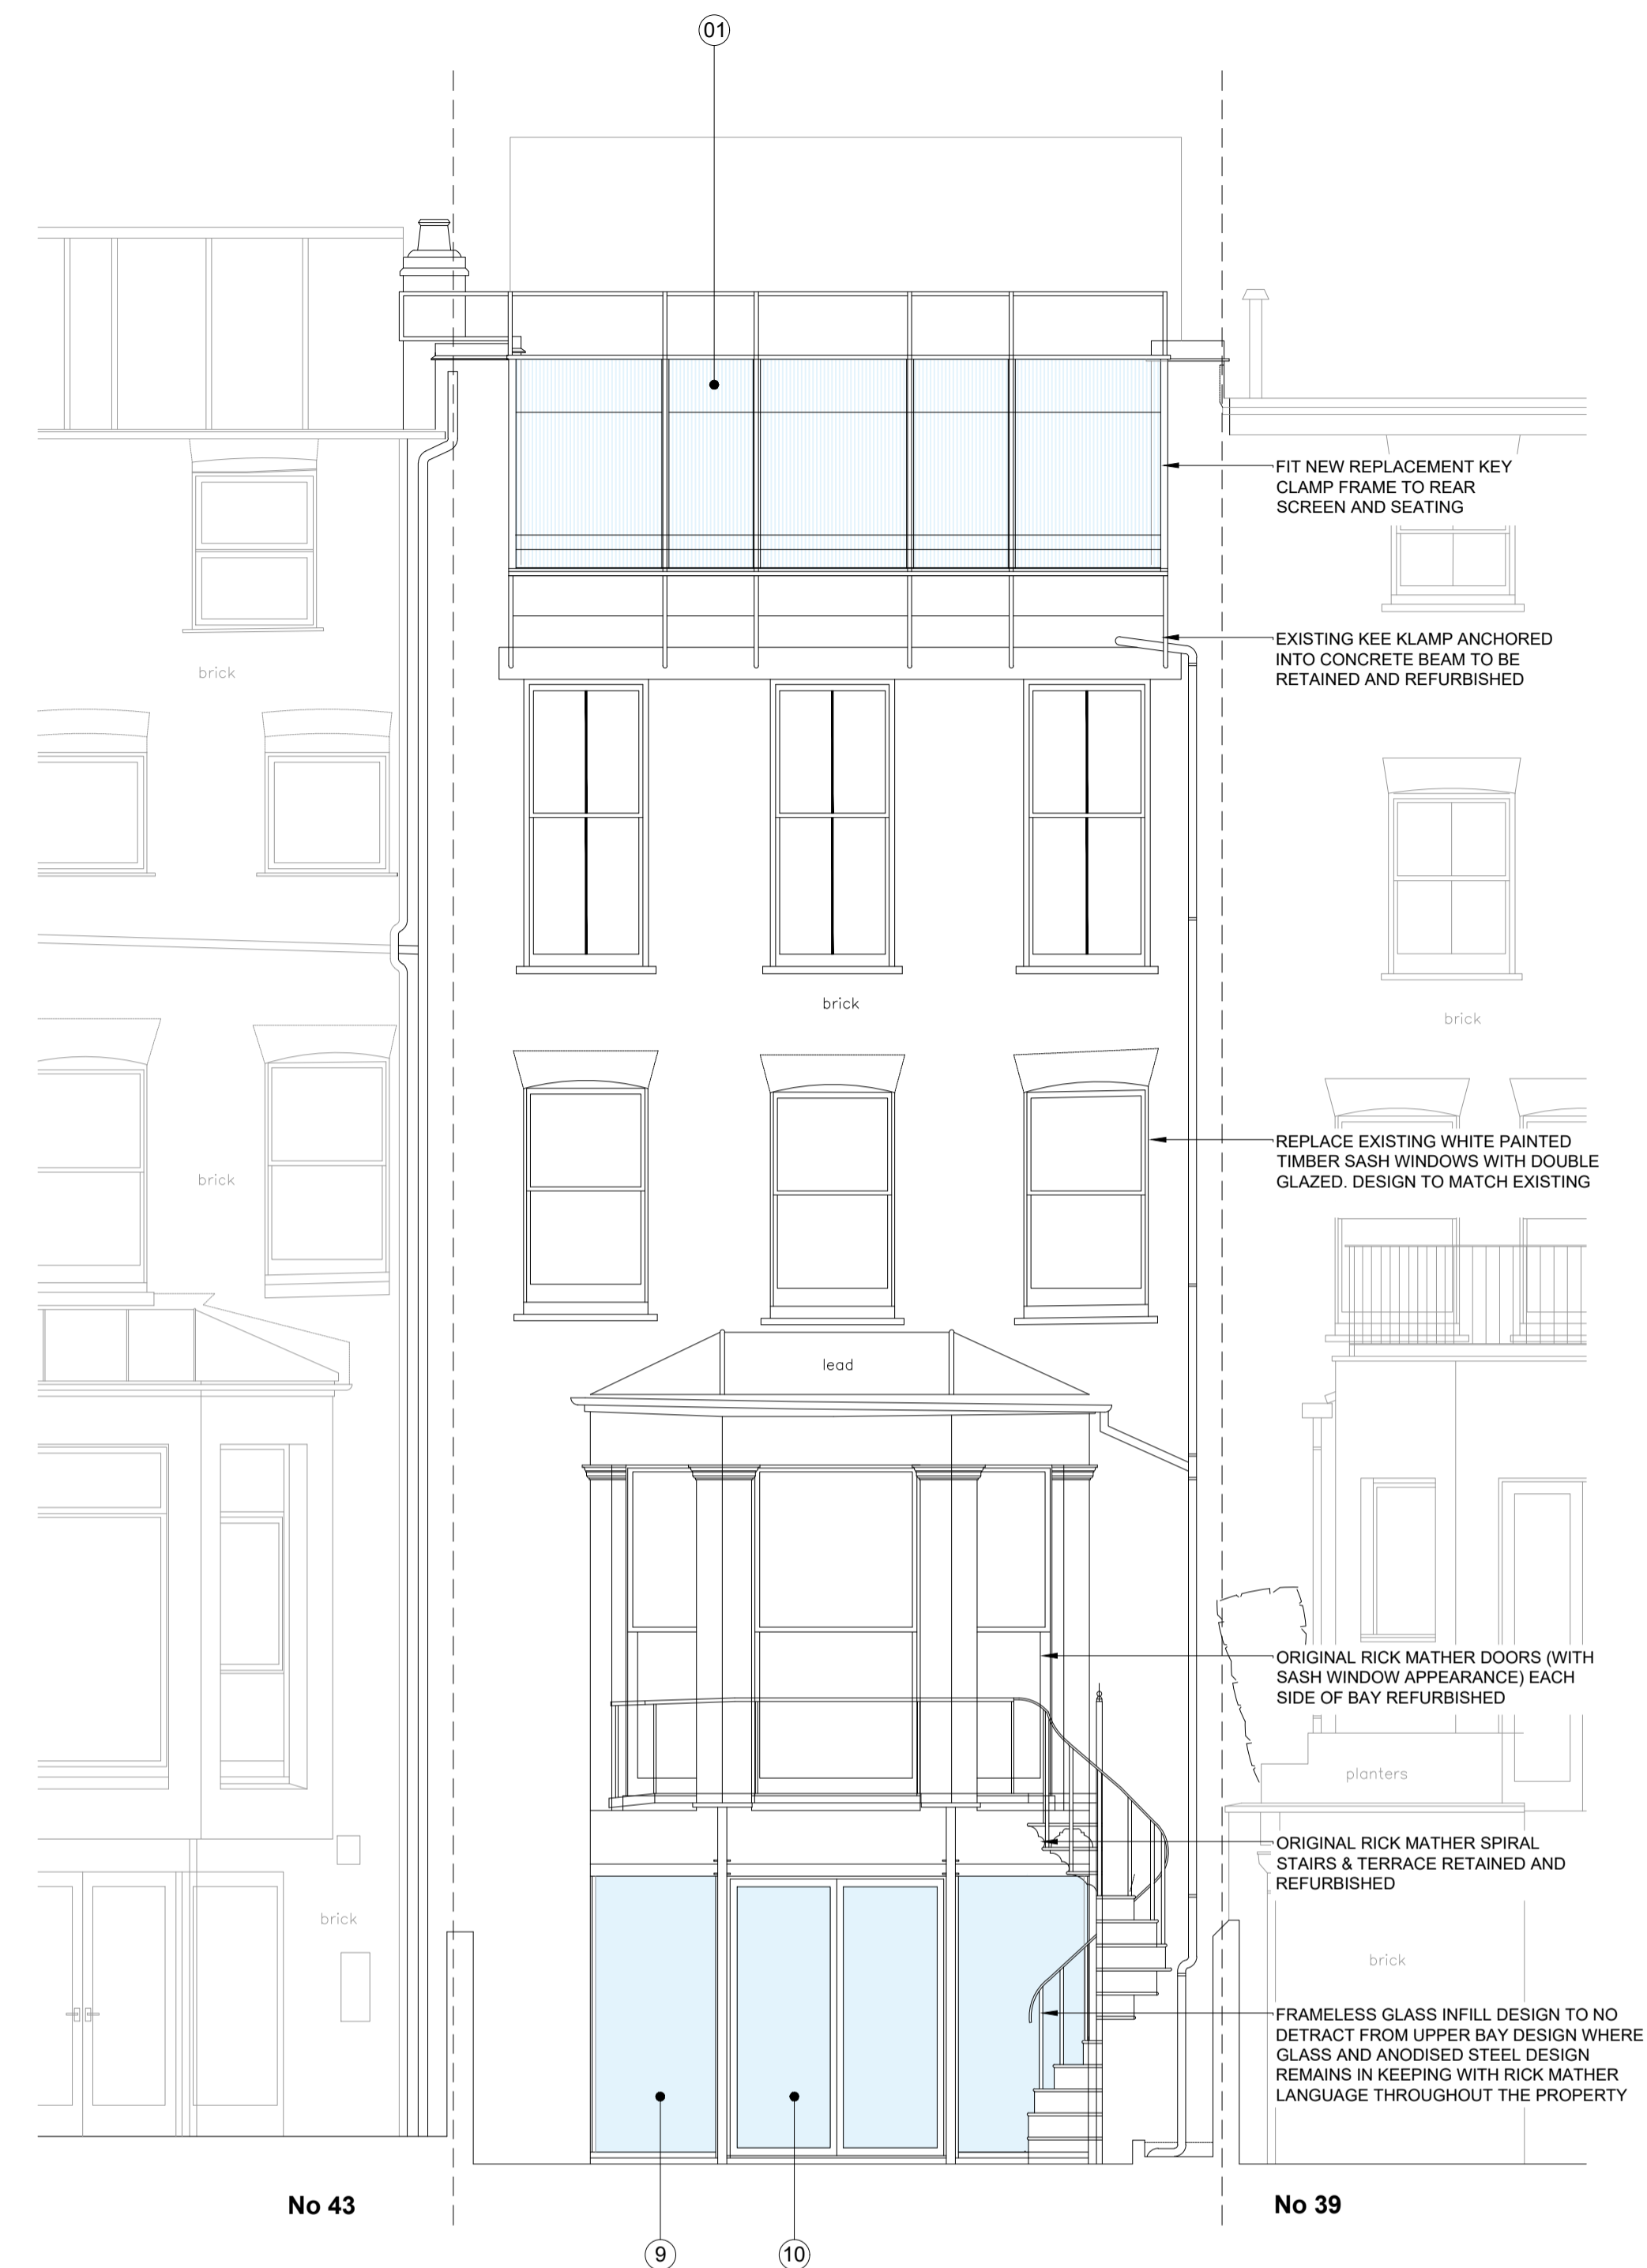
01

FIT NEW REPLACEMENT KEY CLAMP FRAME TO REAR SCREEN AND SEATING

EXISTING KEE KLAMP ANCHORED INTO CONCRETE BEAM TO BE RETAINED AND REFURBISHED

brick

brick

brick

brick

REPLACE EXISTING WHITE PAINTED TIMBER SASH WINDOWS WITH DOUBLE GLAZED. DESIGN TO MATCH EXISTING

lead

ORIGINAL RICK MATHER DOORS (WITH SASH WINDOW APPEARANCE) EACH SIDE OF BAY REFURBISHED

planters

ORIGINAL RICK MATHER SPIRAL STAIRS & TERRACE RETAINED AND REFURBISHED

brick

brick

FRAMELESS GLASS INFILL DESIGN TO NO DETRACT FROM UPPER BAY DESIGN WHERE GLASS AND ANODISED STEEL DESIGN REMAINS IN KEEPING WITH RICK MATHER LANGUAGE THROUGHOUT THE PROPERTY

No 43

No 39

9

10